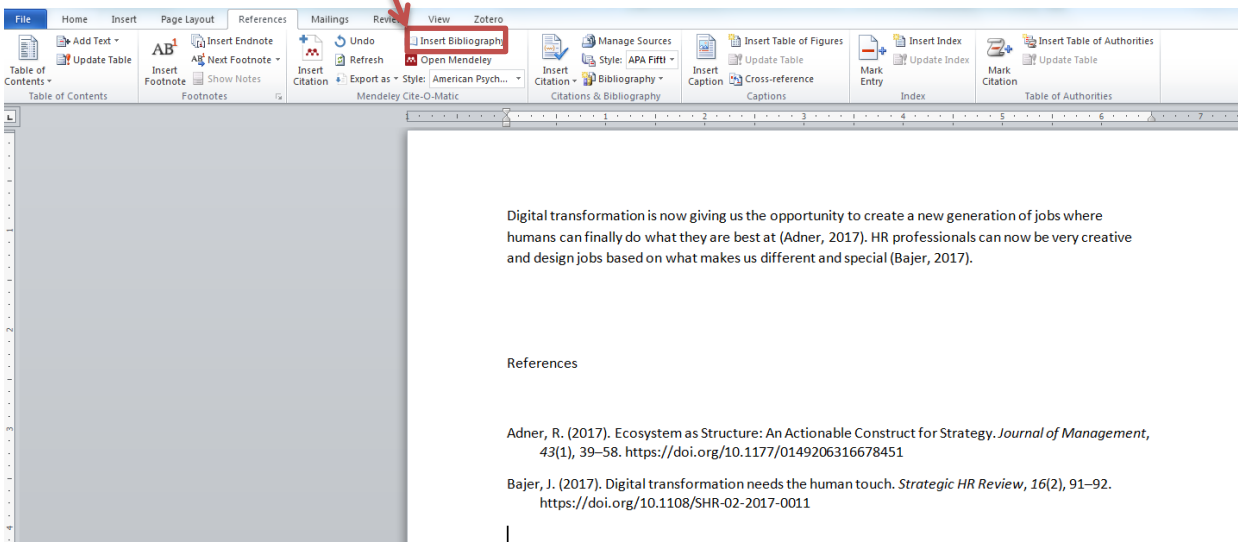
File Home Insert Page Layout References Mailings Revie View Zotero

Table of Contents Add Text Update Table Table of Contents

AB Insert Footnote Insert Endnote Next Footnote Show Notes Footnotes

Insert Citation Undo Refresh Export as Style: American Psych... Insert Bibliography Open Mendeley Mendeley Cite-O-Matic

Insert Citation Manage Sources Style: APA Fifth Bibliography Citations & Bibliography

Insert Caption Insert Table of Figures Update Table Cross-reference Captions

Mark Entry Insert Index Update Index Index

Mark Citation Insert Table of Authorities Update Table Table of Authorities

Digital transformation is now giving us the opportunity to create a new generation of jobs where humans can finally do what they are best at (Adner, 2017). HR professionals can now be very creative and design jobs based on what makes us different and special (Bajer, 2017).

References

Adner, R. (2017). Ecosystem as Structure: An Actionable Construct for Strategy. Journal of Management, 43(1), 39–58. https://doi.org/10.1177/0149206316678451

Bajer, J. (2017). Digital transformation needs the human touch. Strategic HR Review, 16(2), 91–92. https://doi.org/10.1108/SHR-02-2017-0011